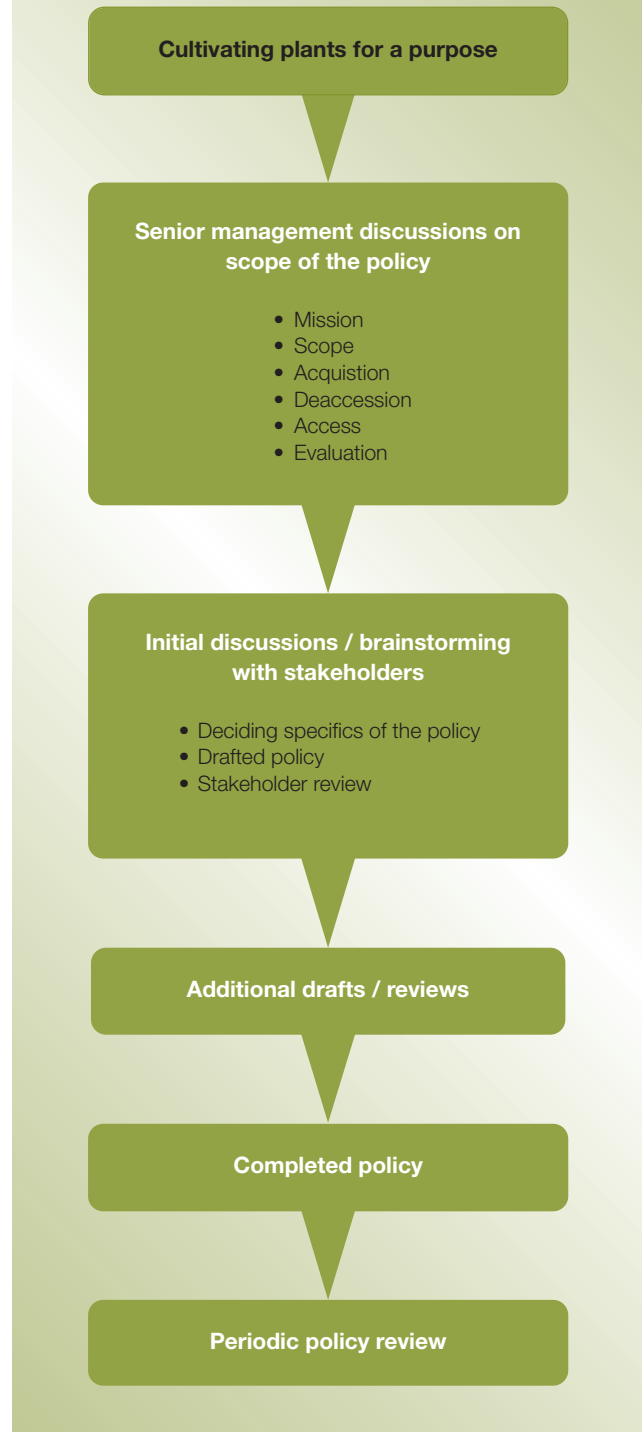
Cultivating plants for a purpose

Senior management discussions on scope of the policy

- Mission
- Scope
- Acquistion
- Deaccession
- Access
- Evaluation

Initial discussions / brainstorming with stakeholders

- Deciding specifics of the policy
- Drafted policy
- Stakeholder review

Additional drafts / reviews

Completed policy

Periodic policy review